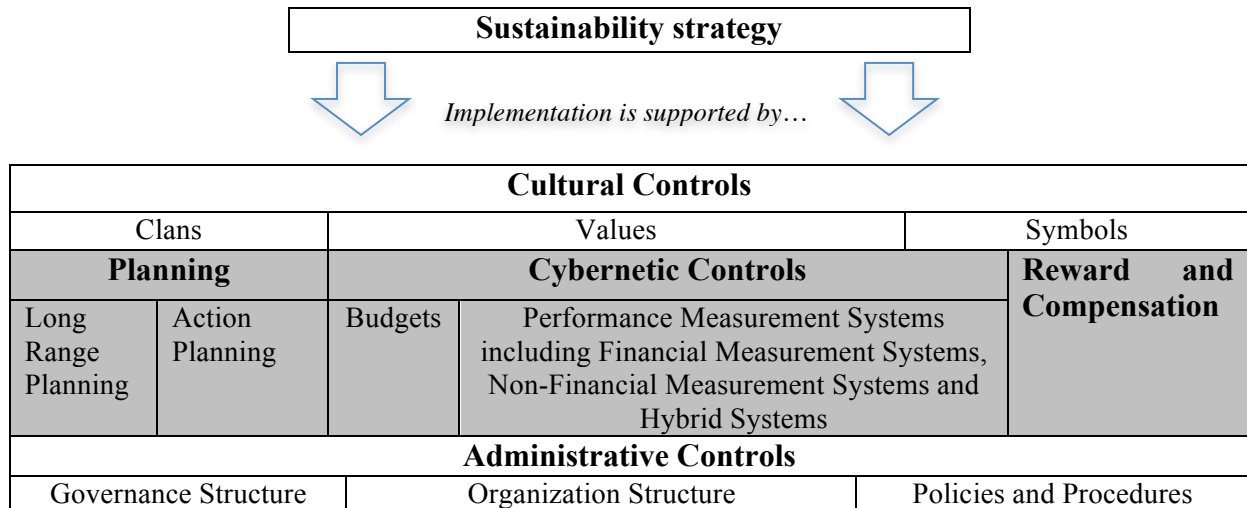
Sustainability strategy

*Implementation is supported by…*

| Cultural Controls | | | |
|---|---|---|---|
| Clans | Values | | Symbols |
| Planning | Cybernetic Controls | | Reward and Compensation |
| Long Range Planning / Action Planning | Budgets | Performance Measurement Systems including Financial Measurement Systems, Non-Financial Measurement Systems and Hybrid Systems | |
| Administrative Controls | | | |
| Governance Structure | Organization Structure | | Policies and Procedures |